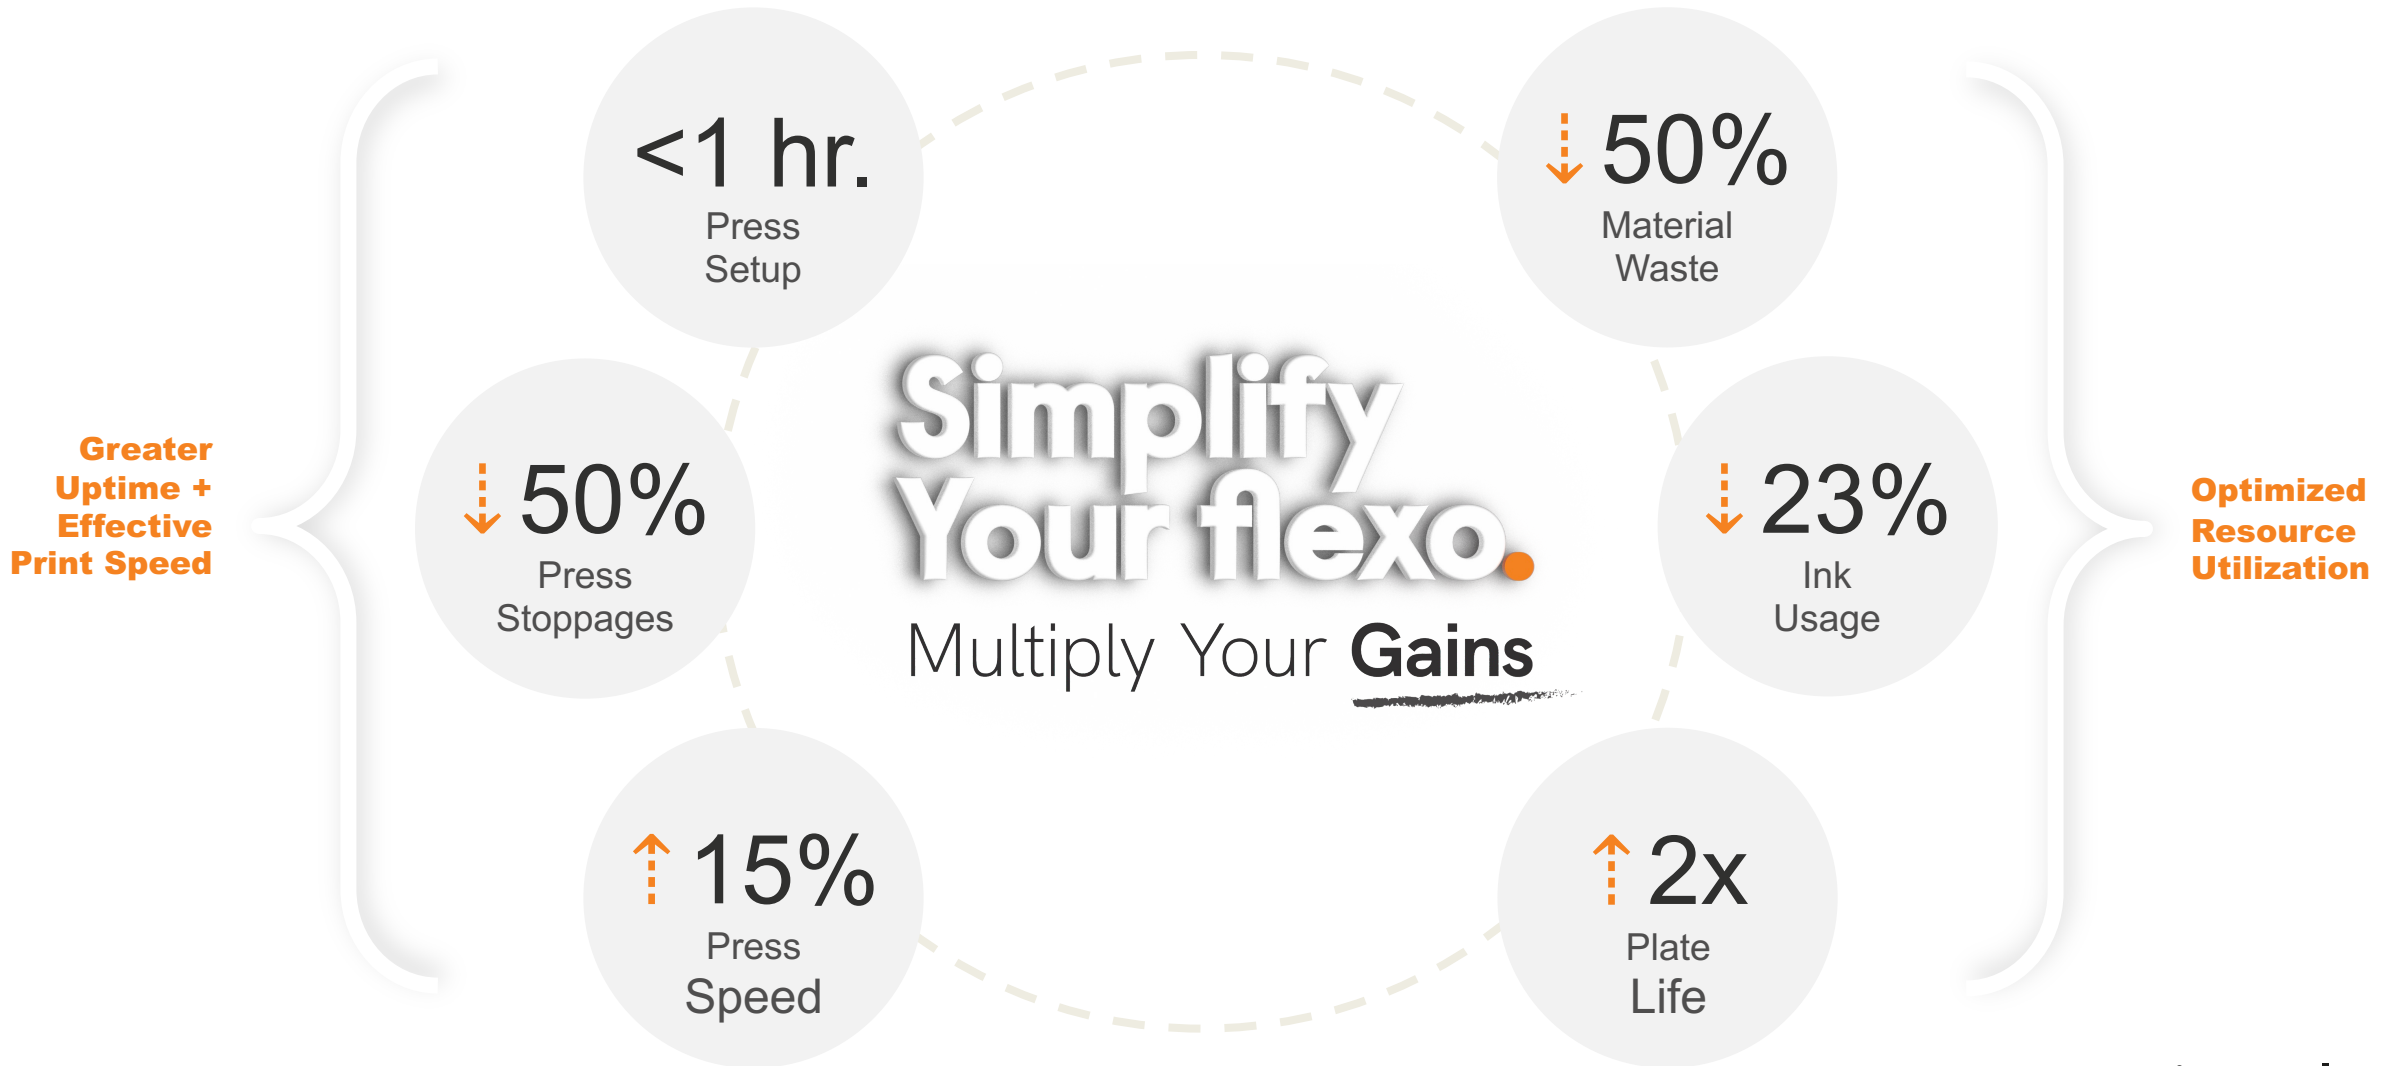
Greater Uptime + Effective Print Speed

<1 hr.
Press Setup

↓50%
Press Stoppages

↑15%
Press Speed

Simplify Your flexo.

Multiply Your Gains

↓50%
Material Waste

↓23%
Ink Usage

↑2x
Plate Life

Optimized Resource Utilization